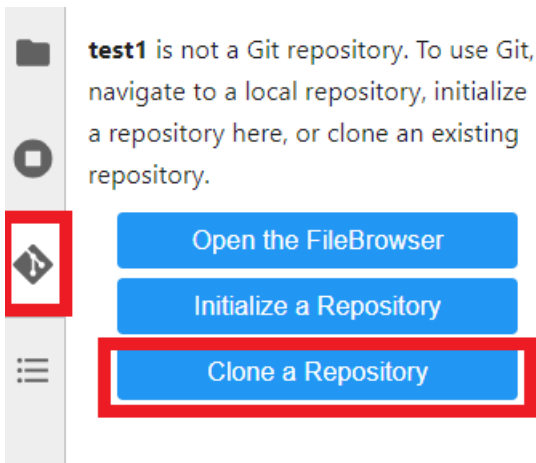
**test1** is not a Git repository. To use Git, navigate to a local repository, initialize a repository here, or clone an existing repository.

Open the FileBrowser

Initialize a Repository

Clone a Repository